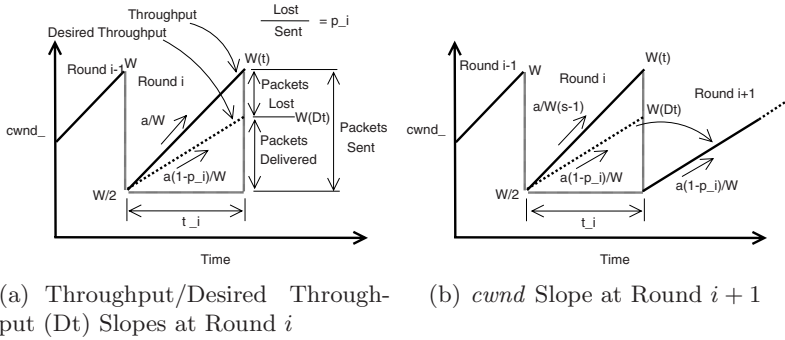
Throughput
Desired Throughput
$\frac{\text{Lost}}{\text{Sent}}$ = p_i
Round i-1
W
Round i
W(t)
Packets Lost
W(Dt)
Packets Sent
cwnd_
a/W
Packets Delivered
W/2
a(1-p_i)/W
t _i
Time

(a) Throughput/Desired Throughput (Dt) Slopes at Round $i$

Round i-1
W
Round i
W(t)
Round i+1
W(Dt)
cwnd_
a/W(s-1)
a(1-p_i)/W
W/2
a(1-p_i)/W
t_i
Time

(b) *cwnd* Slope at Round $i+1$